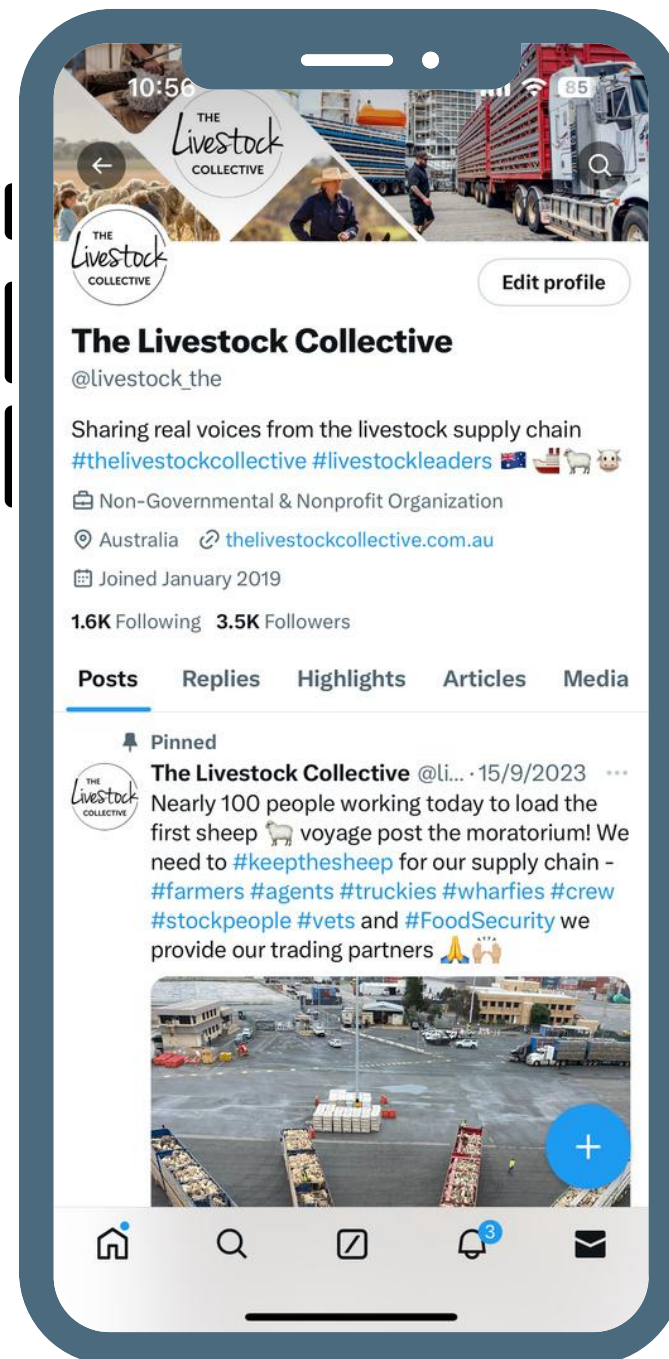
10:56 85

THE Livestock COLLECTIVE

THE Livestock COLLECTIVE

Edit profile

The Livestock Collective
@livestock_the

Sharing real voices from the livestock supply chain #thelivestockcollective #livestockleaders 🇦🇺🚢🐑🐮

Non-Governmental & Nonprofit Organization

Australia thelivestockcollective.com.au

Joined January 2019

1.6K Following 3.5K Followers

Posts Replies Highlights Articles Media

Pinned

THE Livestock COLLECTIVE

The Livestock Collective @li... · 15/9/2023 ···
Nearly 100 people working today to load the first sheep 🐑 voyage post the moratorium! We need to #keepthesheep for our supply chain - #farmers #agents #truckies #wharfies #crew #stockpeople #vets and #FoodSecurity we provide our trading partners 🙏🙌

+

3